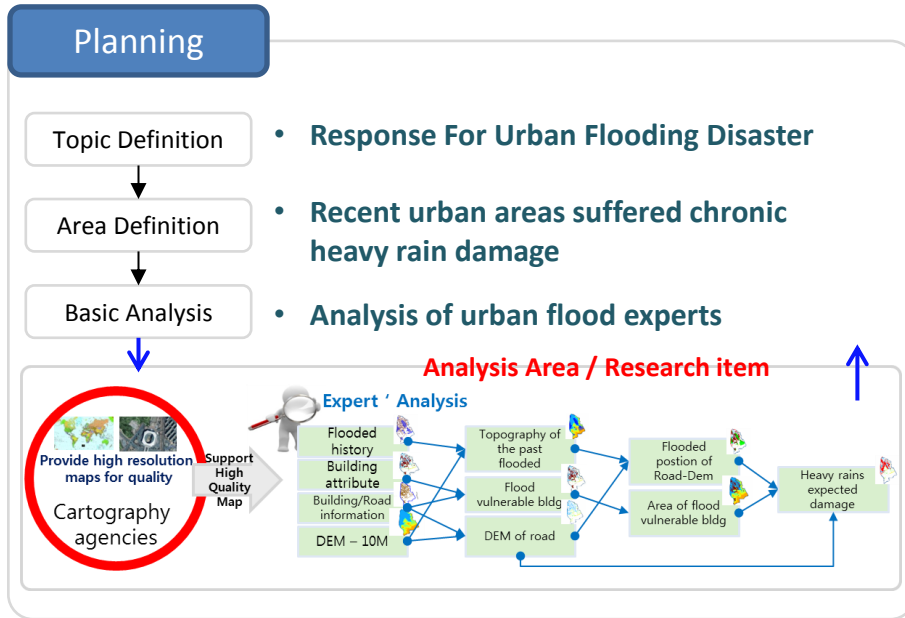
Planning

Topic Definition

Area Definition

Basic Analysis

• Response For Urban Flooding Disaster

• Recent urban areas suffered chronic heavy rain damage

• Analysis of urban flood experts

Analysis Area / Research item

Provide high resolution maps for quality

Cartography agencies

Support High Quality Map

Expert ' Analysis

Flooded history

Building attribute

Building/Road information

DEM – 10M

Topography of the past flooded

Flood vulnerable bldg

DEM of road

Flooded postion of Road-Dem

Area of flood vulnerable bldg

Heavy rains expected damage